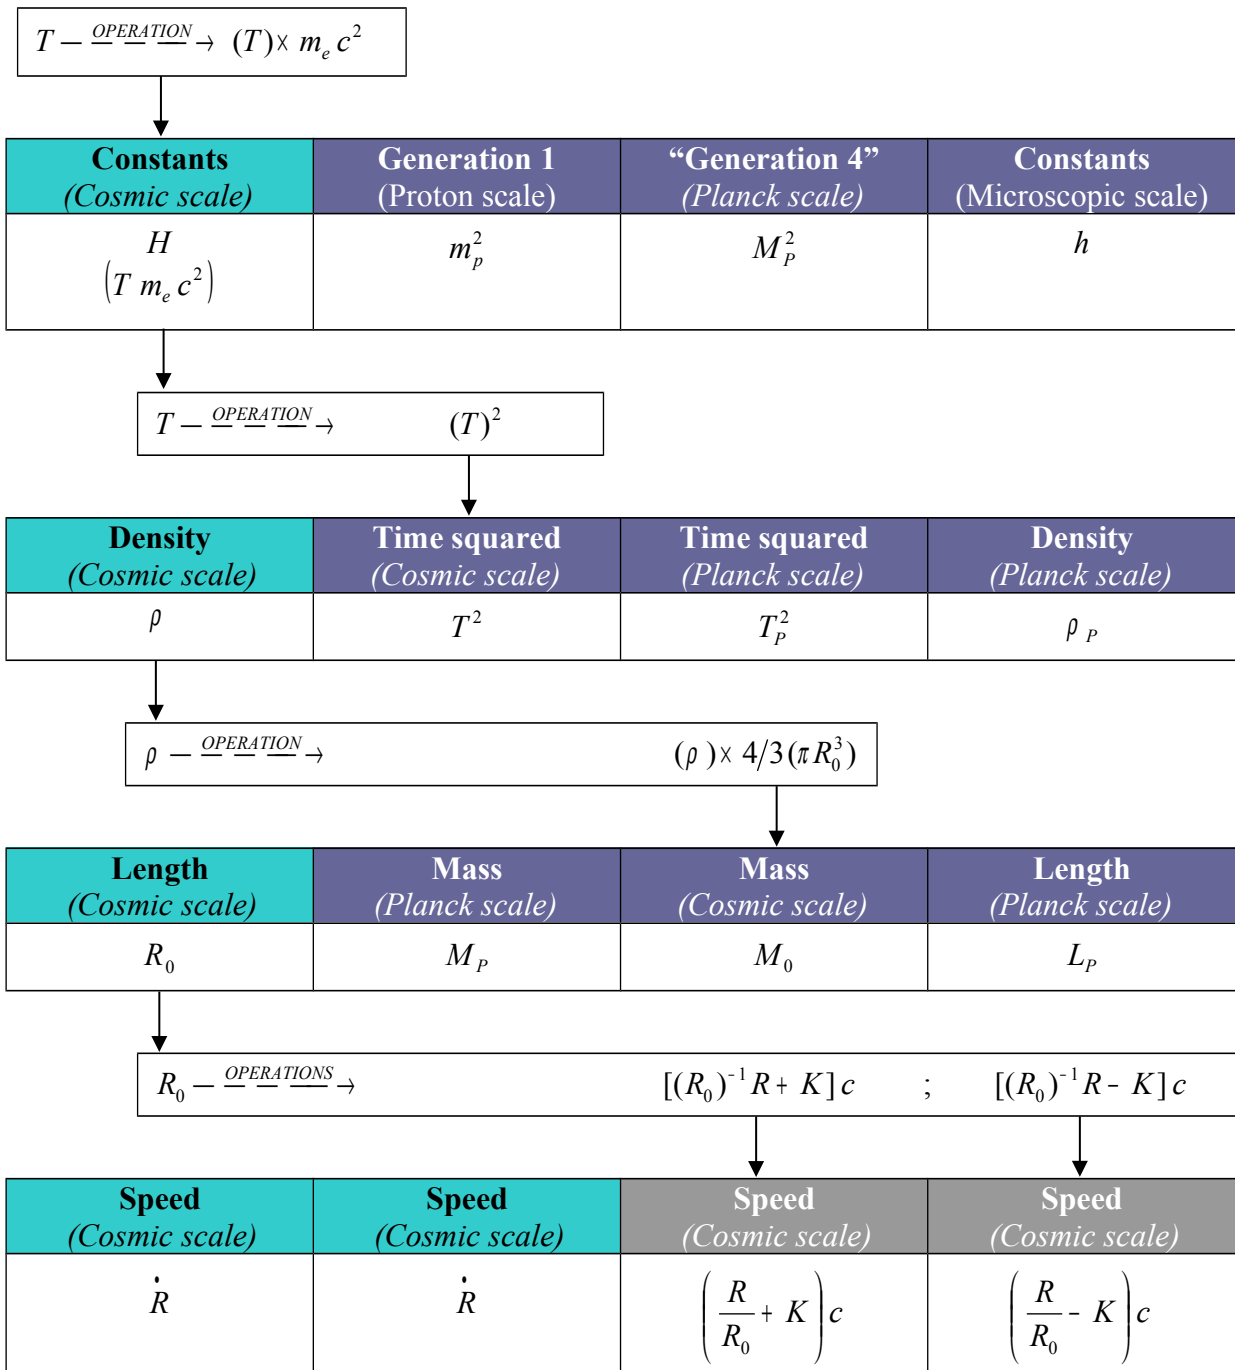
$T \xrightarrow{OPERATION} (T) \times m_e c^2$

| Constants (Cosmic scale) | Generation 1 (Proton scale) | "Generation 4" (Planck scale) | Constants (Microscopic scale) |
|---|---|---|---|
| $H$ $(T\ m_e c^2)$ | $m_p^2$ | $M_P^2$ | $h$ |

$T \xrightarrow{OPERATION} (T)^2$

| Density (Cosmic scale) | Time squared (Cosmic scale) | Time squared (Planck scale) | Density (Planck scale) |
|---|---|---|---|
| $\rho$ | $T^2$ | $T_P^2$ | $\rho_P$ |

$\rho \xrightarrow{OPERATION} (\rho) \times 4/3(\pi R_0^3)$

| Length (Cosmic scale) | Mass (Planck scale) | Mass (Cosmic scale) | Length (Planck scale) |
|---|---|---|---|
| $R_0$ | $M_P$ | $M_0$ | $L_P$ |

$R_0 \xrightarrow{OPERATIONS} [(R_0)^{-1}\dot{R} + K]c \quad ; \quad [(R_0)^{-1}\dot{R} - K]c$

| Speed (Cosmic scale) | Speed (Cosmic scale) | Speed (Cosmic scale) | Speed (Cosmic scale) |
|---|---|---|---|
| $\dot{R}$ | $\dot{R}$ | $\left(\frac{\dot{R}}{R_0} + K\right)c$ | $\left(\frac{\dot{R}}{R_0} - K\right)c$ |